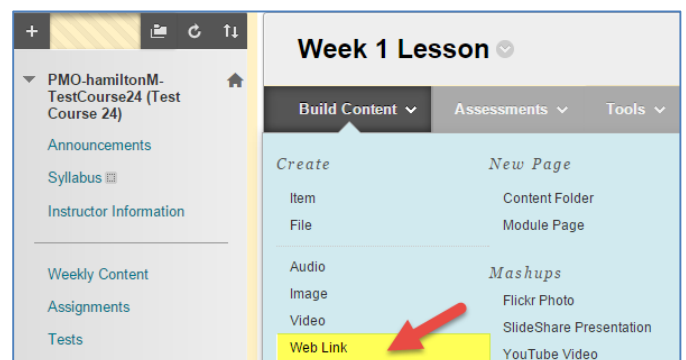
PMO-hamiltonM-TestCourse24 (Test Course 24)

Announcements

Syllabus

Instructor Information

Weekly Content

Assignments

Tests

Week 1 Lesson

Build Content

Assessments

Tools

Create

Item

File

Audio

Image

Video

Web Link

New Page

Content Folder

Module Page

Mashups

Flickr Photo

SlideShare Presentation

YouTube Video